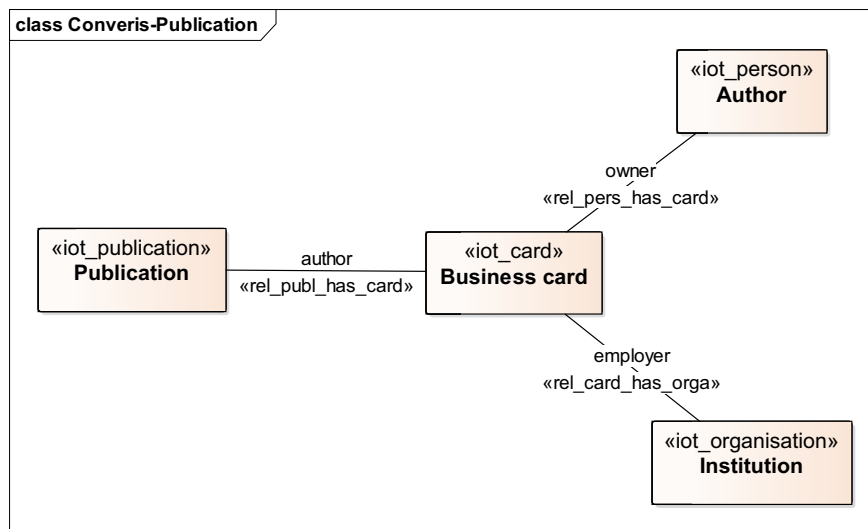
class Converis-Publication

«iot_person»
Author

owner
«rel_pers_has_card»

«iot_publication»
Publication

author
«rel_publ_has_card»

«iot_card»
Business card

employer
«rel_card_has_orga»

«iot_organisation»
Institution